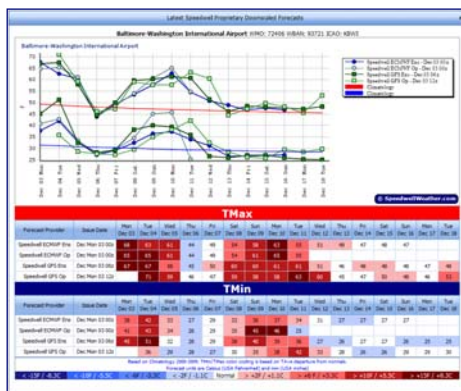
Latest Speedwell Proprietary Downscaled Forecasts

Baltimore-Washington International Airport WMO: 72406 WBAN: 93721 ICAO: KBWI

Baltimore-Washington International Airport

Speedwell ECMWF Ens - Dec 03 00z
Speedwell ECMWF Op - Dec 03 00z
Speedwell GFS Ens - Dec 03 00z
Speedwell GFS Op - Dec 03 12z
Climatology
Climatology

© SpeedwellWeather.com

TMax

| Forecast Provider | Issue Date | Mon Dec 03 | Tue Dec 04 | Wed Dec 05 | Thu Dec 06 | Fri Dec 07 | Sat Dec 08 | Sun Dec 09 | Mon Dec 10 | Tue Dec 11 | Wed Dec 12 | Thu Dec 13 | Fri Dec 14 | Sat Dec 15 | Sun Dec 16 | Mon Dec 17 | Tue Dec 18 |
|---|---|---|---|---|---|---|---|---|---|---|---|---|---|---|---|---|---|
| Speedwell ECMWF Ens | Dec Mon 03 00z | 66 | 63 | 61 | 44 | 48 | 54 | 56 | 62 | 55 | 51 | 48 | 47 | 46 | 47 | | |
| Speedwell ECMWF Op | Dec Mon 03 00z | 65 | 65 | 61 | 44 | 49 | 54 | 61 | 63 | 55 | | | | | | | |
| Speedwell GFS Ens | Dec Mon 03 00z | 67 | 67 | 59 | 45 | 50 | 60 | 60 | 61 | 51 | 51 | 46 | 46 | 46 | 44 | 47 | 48 |
| Speedwell GFS Op | Dec Mon 03 12z | | 71 | 59 | 46 | 47 | 57 | 61 | 58 | 52 | 50 | 43 | 48 | 47 | 50 | 48 | 52 |

TMin

| Forecast Provider | Issue Date | Mon Dec 03 | Tue Dec 04 | Wed Dec 05 | Thu Dec 06 | Fri Dec 07 | Sat Dec 08 | Sun Dec 09 | Mon Dec 10 | Tue Dec 11 | Wed Dec 12 | Thu Dec 13 | Fri Dec 14 | Sat Dec 15 | Sun Dec 16 | Mon Dec 17 | Tue Dec 18 |
|---|---|---|---|---|---|---|---|---|---|---|---|---|---|---|---|---|---|
| Speedwell ECMWF Ens | Dec Mon 03 00z | 38 | 42 | 33 | 27 | 29 | 33 | 37 | 39 | 34 | 31 | 27 | 27 | 27 | | | |
| Speedwell ECMWF Op | Dec Mon 03 00z | 41 | 42 | 34 | 27 | 29 | 35 | 40 | 46 | 35 | | | | | | | |
| Speedwell GFS Ens | Dec Mon 03 00z | 36 | 51 | 32 | 28 | 29 | 38 | 38 | 39 | 36 | 27 | 26 | 27 | 27 | 26 | 25 | 25 |
| Speedwell GFS Op | Dec Mon 03 12z | | 36 | 28 | 28 | 27 | 35 | 38 | 40 | 33 | 28 | 28 | 26 | 27 | 27 | 25 | 30 |

Based on Climatology 1981-2010. TMax/TMin color coding is based on TMin departure from normals. Forecast units are Celsius (USA Fahrenheit) and mm (USA inches)

< -15F / -8.3C | < -10F / -5.5C | < -6F / -3.3C | < -2F / -1.1C | Normal | > +2F / +1.1C | > +6F / +3.3C | > +10F / +5.5C | > +15F / +8.3C